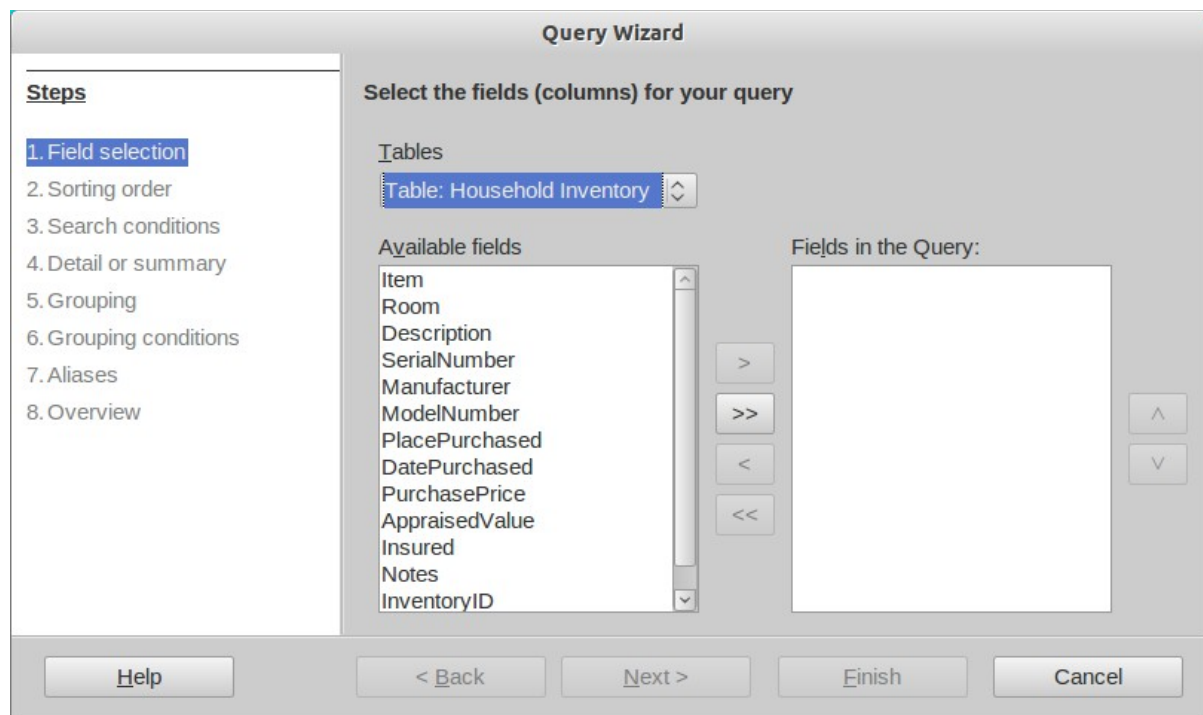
Query Wizard

Steps

1. Field selection
2. Sorting order
3. Search conditions
4. Detail or summary
5. Grouping
6. Grouping conditions
7. Aliases
8. Overview

Select the fields (columns) for your query

Tables
Table: Household Inventory

Available fields
Item
Room
Description
SerialNumber
Manufacturer
ModelNumber
PlacePurchased
DatePurchased
PurchasePrice
AppraisedValue
Insured
Notes
InventoryID

>
>>
<
<<

Fields in the Query:

^
v

Help
< Back
Next >
Finish
Cancel